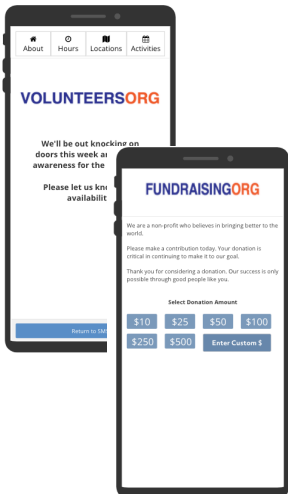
About Hours Locations Activities

VOLUNTEERSORG

We'll be out knocking on doors this week a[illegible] awareness for the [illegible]

Please let us kno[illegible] availabili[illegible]

Return to SM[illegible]

FUNDRAISINGORG

We are a non-profit who believes in bringing better to the world.

Please make a contribution today. Your donation is critical in continuing to make it to our goal.

Thank you for considering a donation. Our success is only possible through good people like you.

Select Donation Amount

$10 $25 $50 $100

$250 $500 Enter Custom $